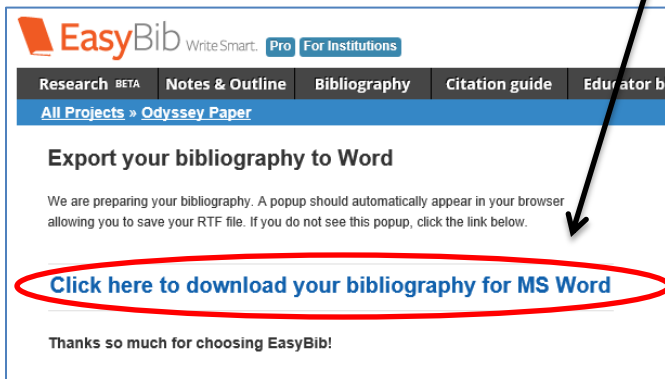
EasyBib WriteSmart. Pro For Institutions

Research BETA Notes & Outline Bibliography Citation guide Educator b

All Projects » Odyssey Paper

Export your bibliography to Word

We are preparing your bibliography. A popup should automatically appear in your browser allowing you to save your RTF file. If you do not see this popup, click the link below.

Click here to download your bibliography for MS Word

Thanks so much for choosing EasyBib!